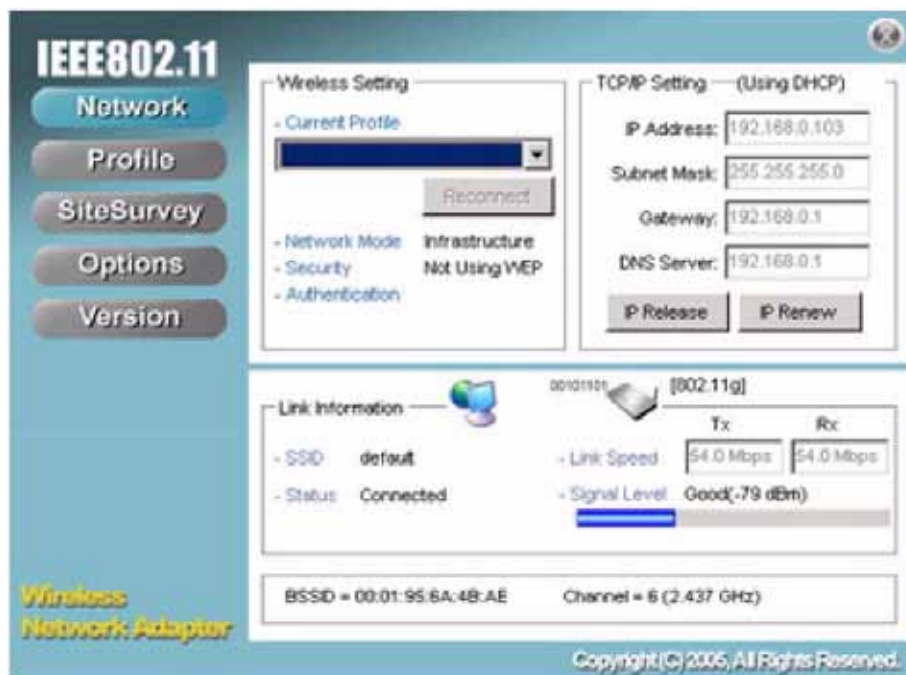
IEEE802.11

Network

Profile

SiteSurvey

Options

Version

Wireless Setting

- Current Profile

Reconnect

- Network Mode Infrastructure

- Security Not Using WEP

- Authentication

TCP/IP Setting —(Using DHCP)

IP Address: 192.168.0.103

Subnet Mask: 255.255.255.0

Gateway: 192.168.0.1

DNS Server: 192.168.0.1

IP Release

IP Renew

Link Information

00101101

[802.11g]

Tx

Rx

- SSID default

- Link Speed 54.0 Mbps 54.0 Mbps

- Status Connected

- Signal Level Good(-79 dBm)

BSSID = 00:01:95:6A:4B:AE

Channel = 6 (2.437 GHz)

Wireless Network Adapter

Copyright(C) 2005, All Rights Reserved.